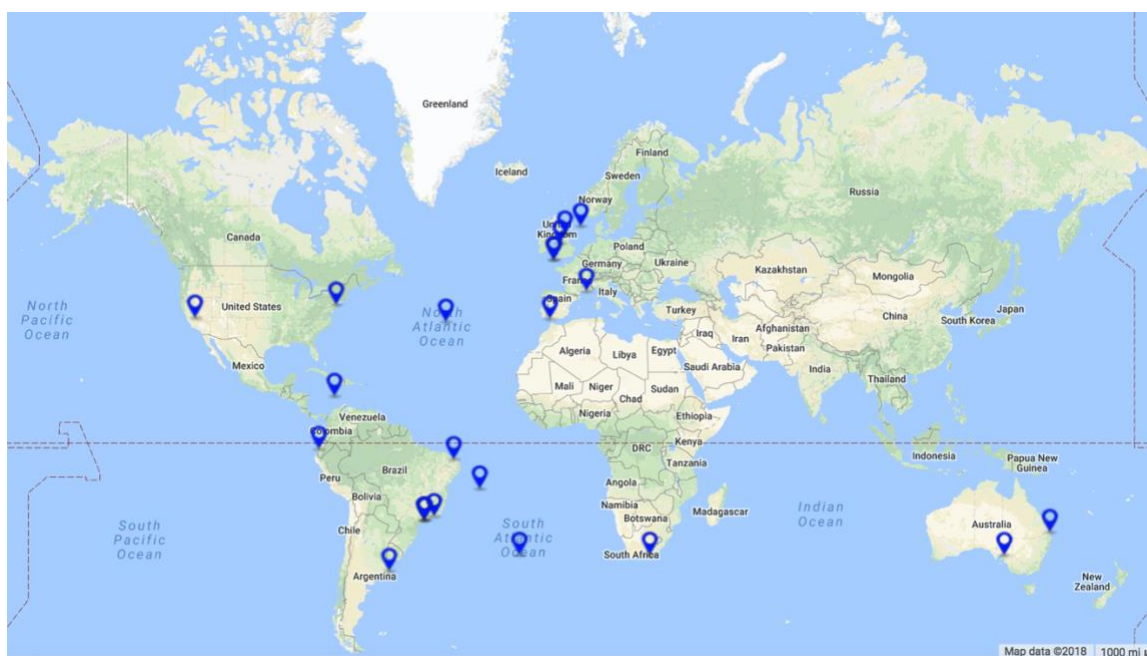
Greenland
Iceland
Finland
Sweden
Norway
Russia
United Kingdom
Canada
Poland
Germany
Ukraine
Kazakhstan
Mongolia
France
Italy
North Pacific Ocean
United States
North Atlantic Ocean
Spain
Turkey
Japan
China
South Korea
Iraq
Iran
Afghanistan
Pakistan
Algeria
Libya
Egypt
Saudi Arabia
Mexico
India
Mali
Niger
Sudan
Chad
Thailand
Venezuela
Nigeria
Ethiopia
Colombia
Kenya
DRC
Indonesia
Papua New Guinea
Brazil
Tanzania
Peru
Bolivia
Angola
Namibia
Madagascar
Indian Ocean
Botswana
South Pacific Ocean
Chile
South Atlantic Ocean
Australia
South Africa
Argentina
New Zealand
Map data ©2018
1000 mi